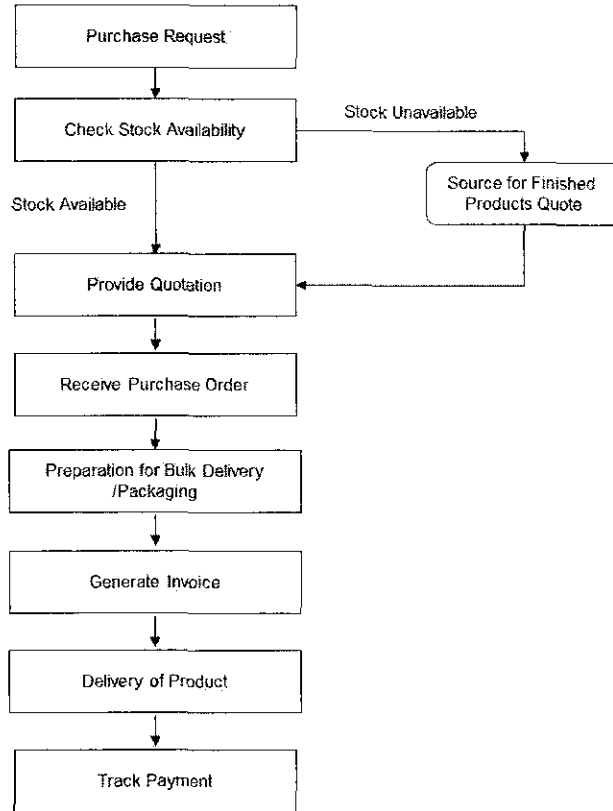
Purchase Request

Check Stock Availability

Stock Unavailable

Source for Finished Products Quote

Stock Available

Provide Quotation

Receive Purchase Order

Preparation for Bulk Delivery /Packaging

Generate Invoice

Delivery of Product

Track Payment